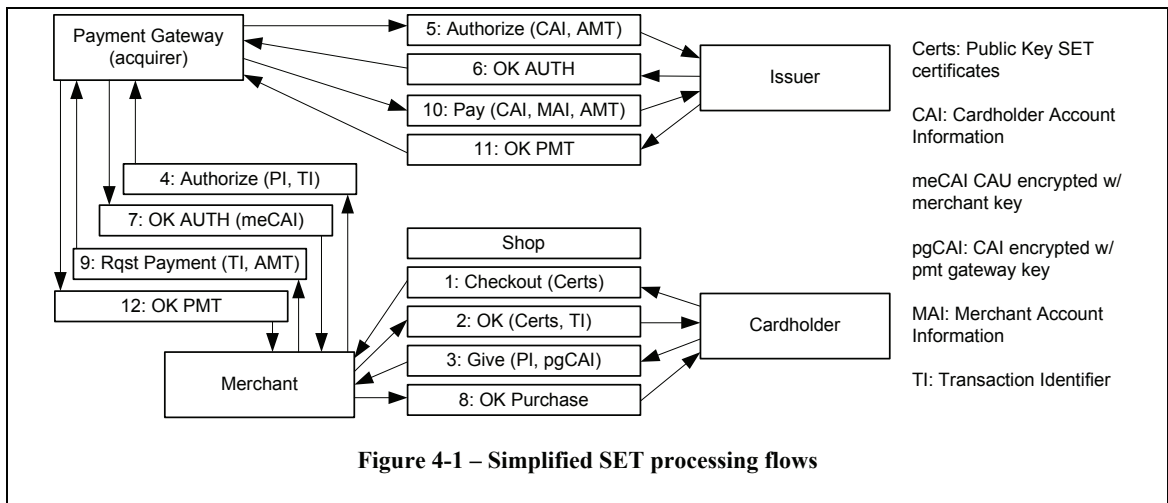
Payment Gateway (acquirer)

5: Authorize (CAI, AMT)

6: OK AUTH

10: Pay (CAI, MAI, AMT)

11: OK PMT

Issuer

4: Authorize (PI, TI)

7: OK AUTH (meCAI)

9: Rqst Payment (TI, AMT)

12: OK PMT

Shop

1: Checkout (Certs)

2: OK (Certs, TI)

3: Give (PI, pgCAI)

8: OK Purchase

Merchant

Cardholder

Certs: Public Key SET certificates

CAI: Cardholder Account Information

meCAI CAU encrypted w/ merchant key

pgCAI: CAI encrypted w/ pmt gateway key

MAI: Merchant Account Information

TI: Transaction Identifier

Figure 4-1 – Simplified SET processing flows